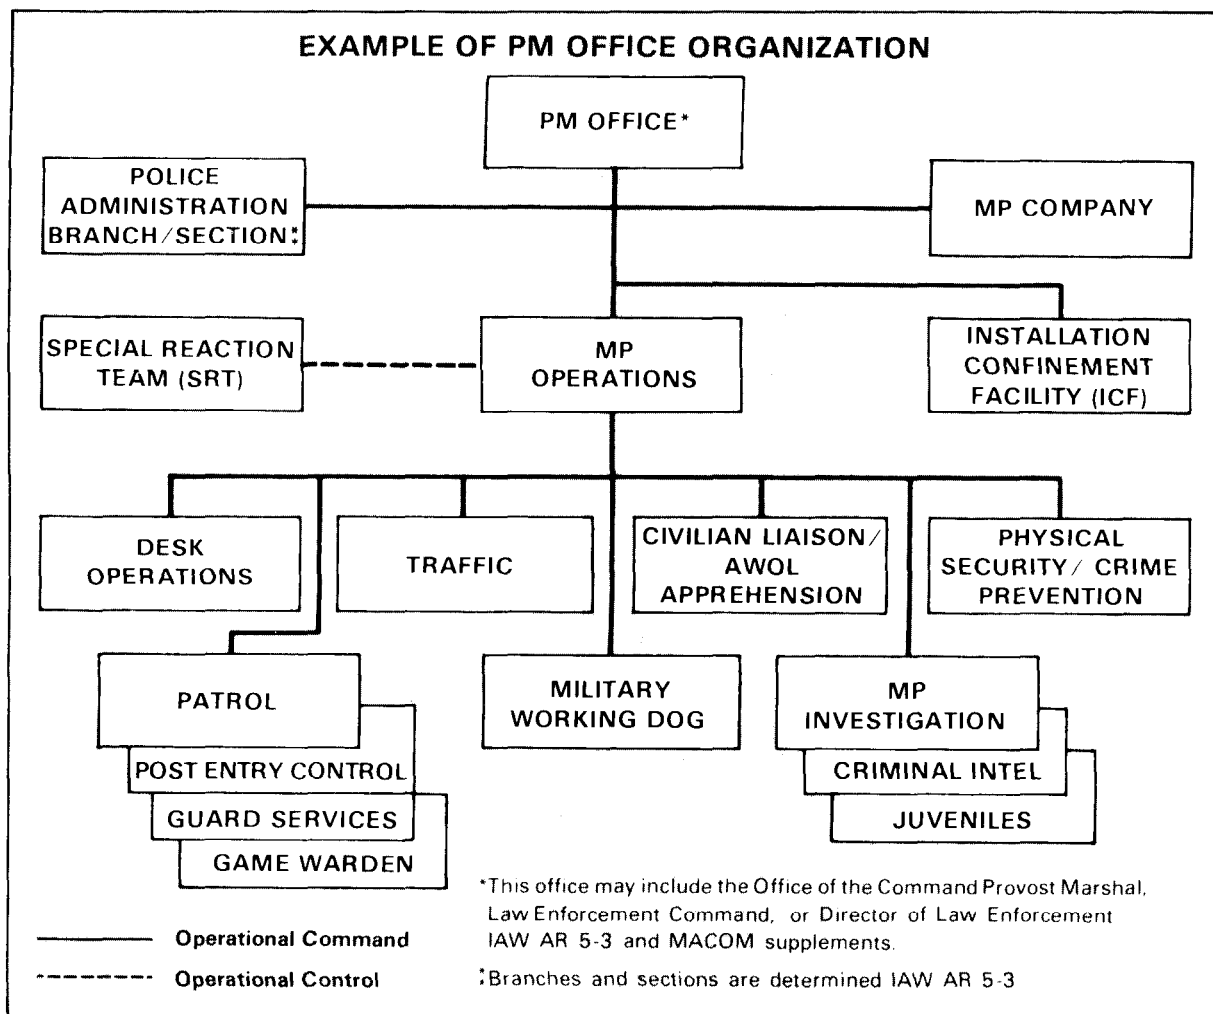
EXAMPLE OF PM OFFICE ORGANIZATION

PM OFFICE*

POLICE ADMINISTRATION BRANCH/SECTION**

MP COMPANY

SPECIAL REACTION TEAM (SRT)

MP OPERATIONS

INSTALLATION CONFINEMENT FACILITY (ICF)

DESK OPERATIONS

TRAFFIC

CIVILIAN LIAISON/ AWOL APPREHENSION

PHYSICAL SECURITY/ CRIME PREVENTION

PATROL

POST ENTRY CONTROL

GUARD SERVICES

GAME WARDEN

MILITARY WORKING DOG

MP INVESTIGATION

CRIMINAL INTEL

JUVENILES

*This office may include the Office of the Command Provost Marshal, Law Enforcement Command, or Director of Law Enforcement IAW AR 5-3 and MACOM supplements.

**Branches and sections are determined IAW AR 5-3

Operational Command

Operational Control